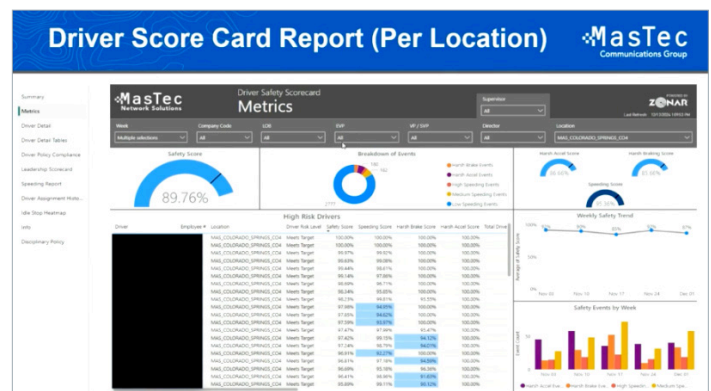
Driver Score Card Report (Per Location)

MasTec Communications Group

Summary
Metrics
Driver Detail
Driver Detail Tables
Driver Policy Compliance
Leadership Scorecard
Speeding Report
Driver Assignment Histo...
Idle Stop Heatmap
Info
Disciplinary Policy

MasTec Network Solutions

Driver Safety Scorecard
Metrics

Supervisor
All

ZONAR

Last Refresh: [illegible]

Week
Multiple selections

Company Code
All

LOB
All

SVP
All

VP / SVP
All

Director
All

Location
MAS_COLORADO_SPRINGS_CO4

Safety Score
89.76%

Breakdown of Events
Harsh Brake Events
Harsh Accel Events
High Speeding Events
Medium Speeding Events
Low Speeding Events

Harsh Accel Score
Harsh Braking Score
Speeding Score

High Risk Drivers

| Driver | Employee | Location | Driver Risk Level | Safety Score | Speeding Score | Harsh Brake Score | Harsh Accel Score | Total Drive |
|---|---|---|---|---|---|---|---|---|
| | | MAS_COLORADO_SPRINGS_CO4 | Meets Target | 100.00% | 100.00% | 100.00% | 100.00% | |
| | | MAS_COLORADO_SPRINGS_CO4 | Meets Target | 100.00% | 100.00% | 100.00% | 100.00% | |
| | | MAS_COLORADO_SPRINGS_CO4 | Meets Target | 99.97% | 99.92% | 100.00% | 100.00% | |
| | | MAS_COLORADO_SPRINGS_CO4 | Meets Target | 99.69% | 99.08% | 100.00% | 100.00% | |
| | | MAS_COLORADO_SPRINGS_CO4 | Meets Target | 99.44% | 98.61% | 100.00% | 100.00% | |
| | | MAS_COLORADO_SPRINGS_CO4 | Meets Target | 99.18% | 97.66% | 100.00% | 100.00% | |
| | | MAS_COLORADO_SPRINGS_CO4 | Meets Target | 99.06% | 99.71% | 100.00% | 100.00% | |
| | | MAS_COLORADO_SPRINGS_CO4 | Meets Target | 98.59% | 95.88% | 100.00% | 100.00% | |
| | | MAS_COLORADO_SPRINGS_CO4 | Meets Target | 98.23% | 99.61% | 93.33% | 100.00% | |
| | | MAS_COLORADO_SPRINGS_CO4 | Meets Target | 97.99% | 94.01% | 100.00% | 100.00% | |
| | | MAS_COLORADO_SPRINGS_CO4 | Meets Target | 97.69% | 94.02% | 100.00% | 100.00% | |
| | | MAS_COLORADO_SPRINGS_CO4 | Meets Target | 97.59% | 93.07% | 100.00% | 100.00% | |
| | | MAS_COLORADO_SPRINGS_CO4 | Meets Target | 97.47% | 97.74% | 100.00% | 100.00% | |
| | | MAS_COLORADO_SPRINGS_CO4 | Meets Target | 97.42% | 99.15% | 94.12% | 100.00% | |
| | | MAS_COLORADO_SPRINGS_CO4 | Meets Target | 96.69% | 99.79% | 90.00% | 100.00% | |
| | | MAS_COLORADO_SPRINGS_CO4 | Meets Target | 96.63% | 92.77% | 100.00% | 100.00% | |
| | | MAS_COLORADO_SPRINGS_CO4 | Meets Target | 96.51% | 97.18% | 94.59% | 100.00% | |
| | | MAS_COLORADO_SPRINGS_CO4 | Meets Target | 96.69% | 93.18% | 96.30% | 100.00% | |
| | | MAS_COLORADO_SPRINGS_CO4 | Meets Target | 96.41% | 99.72% | 91.83% | 100.00% | |
| | | MAS_COLORADO_SPRINGS_CO4 | Meets Target | 95.89% | 99.15% | 90.12% | 100.00% | |

Weekly Safety Trend

Safety Events by Week

Harsh Accel Eve... Harsh Brake Eve... High Speedin... Medium Speedin...